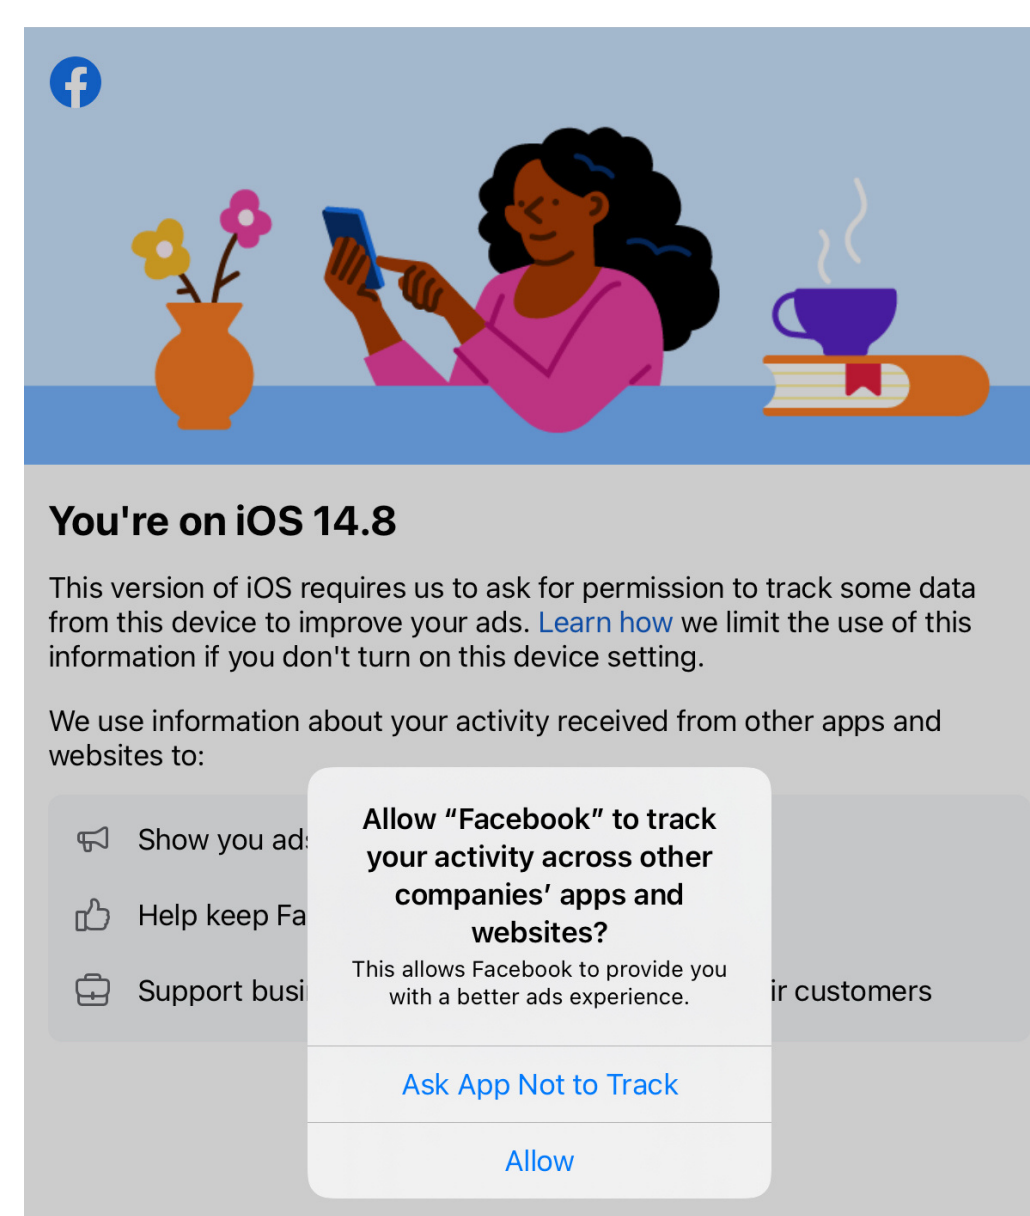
You're on iOS 14.8

This version of iOS requires us to ask for permission to track some data from this device to improve your ads. Learn how we limit the use of this information if you don't turn on this device setting.

We use information about your activity received from other apps and websites to:

Show you ad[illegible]

Help keep Fa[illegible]

Support busi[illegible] ir customers

Allow "Facebook" to track your activity across other companies' apps and websites?

This allows Facebook to provide you with a better ads experience.

Ask App Not to Track

Allow